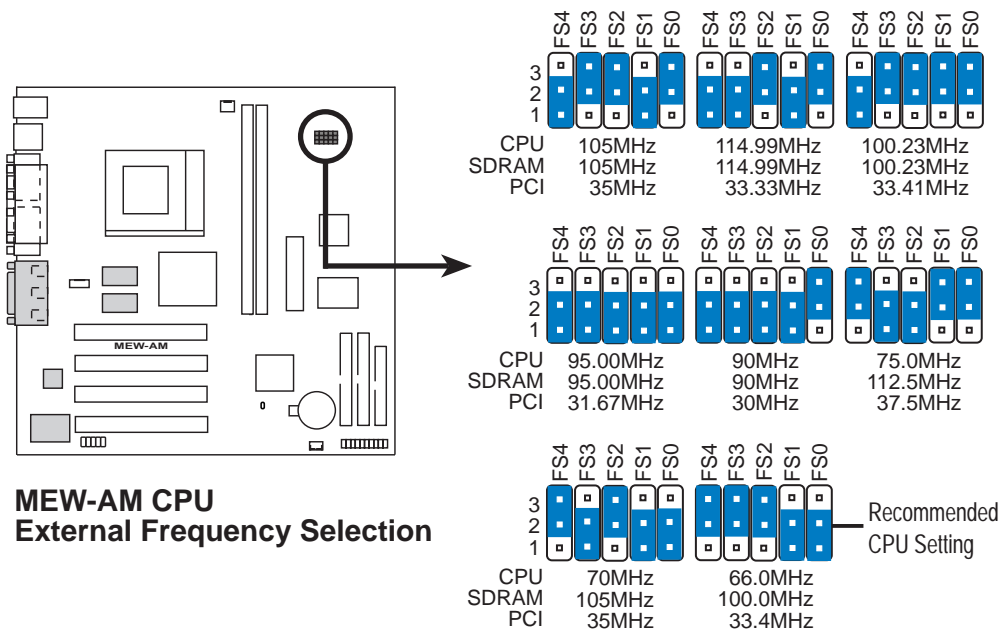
MEW-AM

MEW-AM CPU
External Frequency Selection

| | FS4 FS3 FS2 FS1 FS0 | FS4 FS3 FS2 FS1 FS0 | FS4 FS3 FS2 FS1 FS0 |
|---|---|---|---|
| CPU | 105MHz | 114.99MHz | 100.23MHz |
| SDRAM | 105MHz | 114.99MHz | 100.23MHz |
| PCI | 35MHz | 33.33MHz | 33.41MHz |

| | FS4 FS3 FS2 FS1 FS0 | FS4 FS3 FS2 FS1 FS0 | FS4 FS3 FS2 FS1 FS0 |
|---|---|---|---|
| CPU | 95.00MHz | 90MHz | 75.0MHz |
| SDRAM | 95.00MHz | 90MHz | 112.5MHz |
| PCI | 31.67MHz | 30MHz | 37.5MHz |

| | FS4 FS3 FS2 FS1 FS0 | FS4 FS3 FS2 FS1 FS0 |
|---|---|---|
| CPU | 70MHz | 66.0MHz |
| SDRAM | 105MHz | 100.0MHz |
| PCI | 35MHz | 33.4MHz |

3
2
1

Recommended CPU Setting